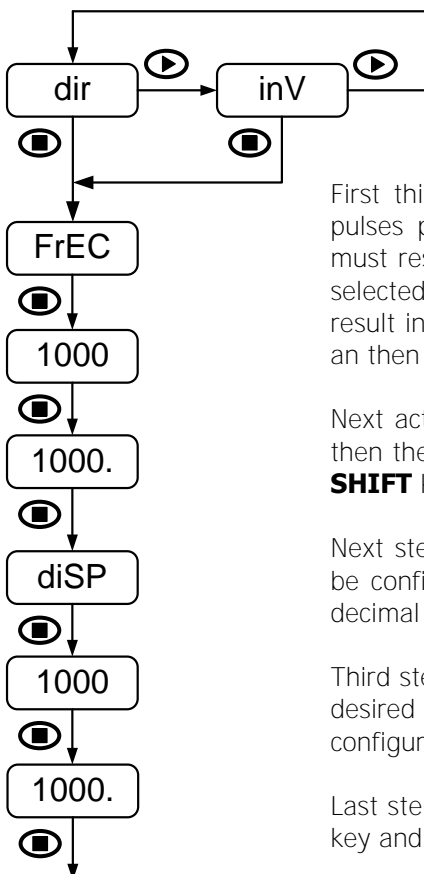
dir

inV

FrEC

1000

1000.

diSP

1000

1000.

First thi pulses p must res selected result in an then

Next act then the **SHIFT** I

Next ste be confi decimal

Third ste desired configur

Last ste key and